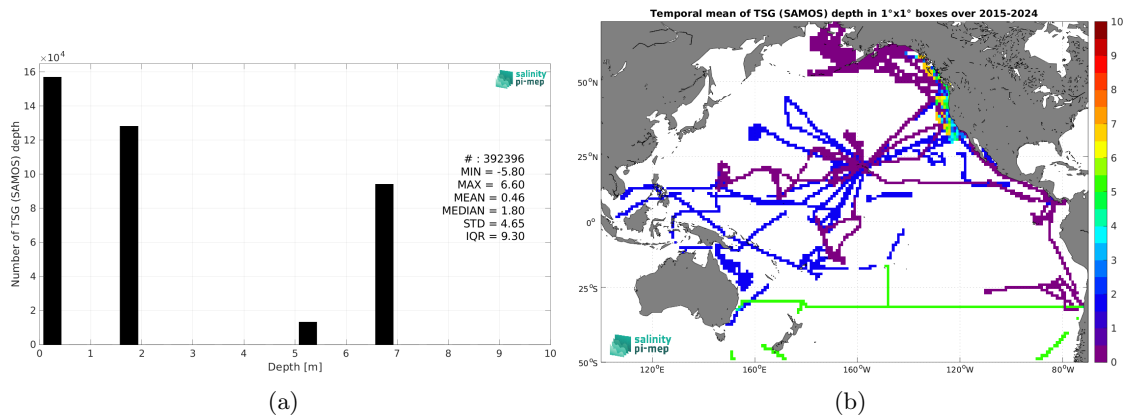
$\times10^4$
16
14
12
10
8
6
4
2
0
Number of TSG (SAMOS) depth
salinity pi-mep
# : 392396
MIN = -5.80
MAX = 6.60
MEAN = 0.46
MEDIAN = 1.80
STD = 4.65
IQR = 9.30
0 1 2 3 4 5 6 7 8 9 10
Depth [m]
(a)

Temporal mean of TSG (SAMOS) depth in 1°x1° boxes over 2015-2024
50°N
25°N
0°
25°S
50°S
120°E 160°E 160°W 120°W 80°W
salinity pi-mep
10
9
8
7
6
5
4
3
2
1
0
(b)